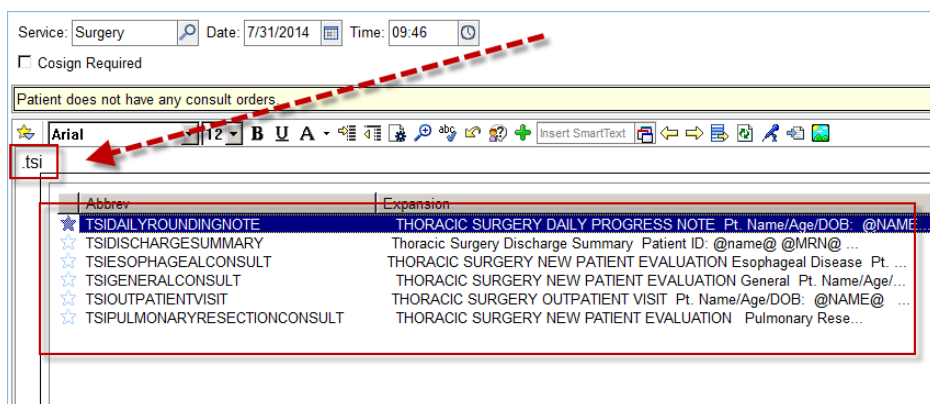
Service: Surgery Date: 7/31/2014 Time: 09:46

Cosign Required

Patient does not have any consult orders.

Arial 12 B U A Insert SmartText

.tsi

| Abbrev | Expansion |
|---|---|
| TSIDAILYROUNDINGNOTE | THORACIC SURGERY DAILY PROGRESS NOTE Pt. Name/Age/DOB: @NAME... |
| TSIDISCHARGESUMMARY | Thoracic Surgery Discharge Summary Patient ID: @name@ @MRN@ ... |
| TSIESOPHAGEALCONSULT | THORACIC SURGERY NEW PATIENT EVALUATION Esophageal Disease Pt. ... |
| TSIGENERALCONSULT | THORACIC SURGERY NEW PATIENT EVALUATION General Pt. Name/Age/... |
| TSIOUTPATIENTVISIT | THORACIC SURGERY OUTPATIENT VISIT Pt. Name/Age/DOB: @NAME@ ... |
| TSIPULMONARYRESECTIONCONSULT | THORACIC SURGERY NEW PATIENT EVALUATION Pulmonary Rese... |